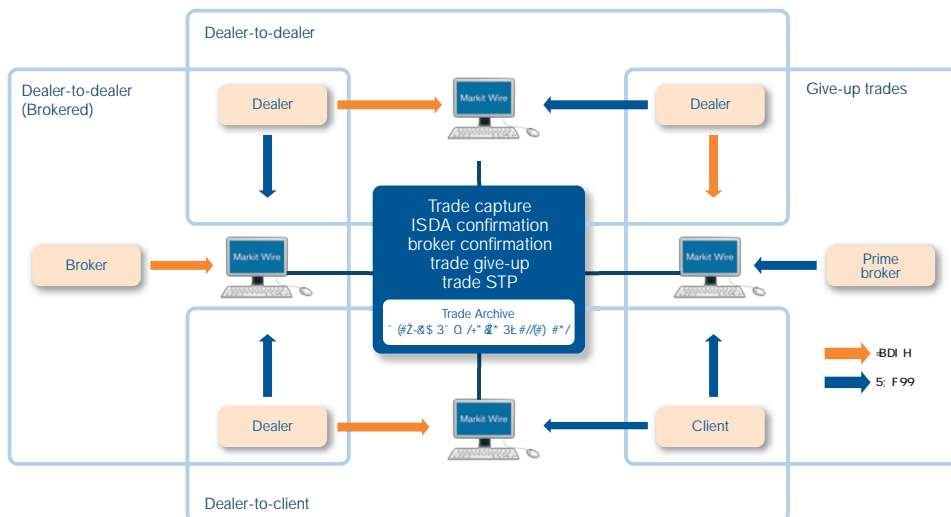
Dealer-to-dealer

Dealer-to-dealer (Brokered)

Dealer

Markit Wire

Dealer

Give-up trades

Trade capture
ISDA confirmation
broker confirmation
trade give-up
trade STP

Broker

Markit Wire

Markit Wire

Prime broker

Trade Archive
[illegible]

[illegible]

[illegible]

Dealer

Markit Wire

Client

Dealer-to-client